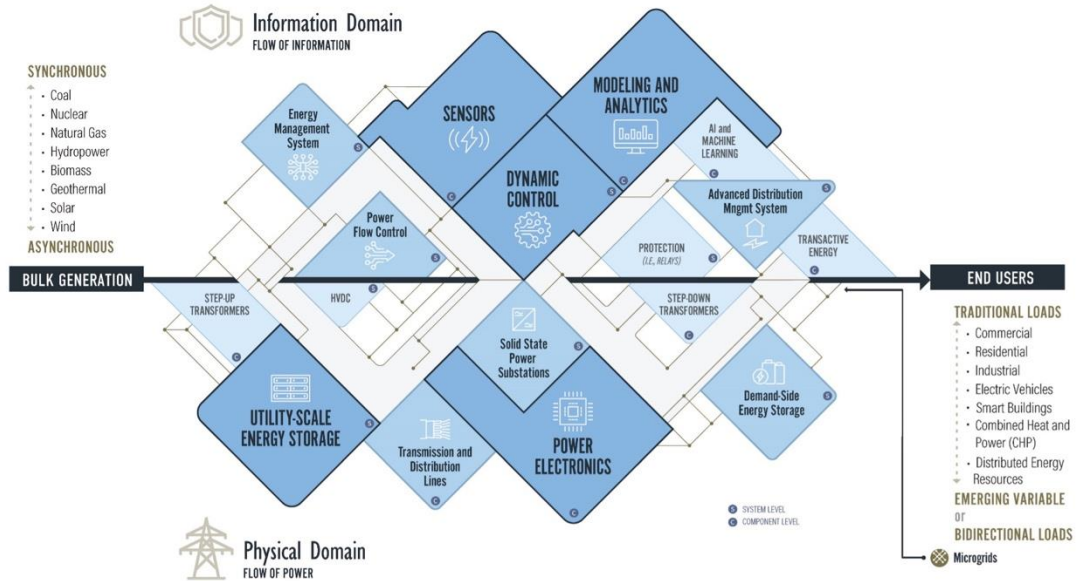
Information Domain
FLOW OF INFORMATION

SYNCHRONOUS
- Coal
- Nuclear
- Natural Gas
- Hydropower
- Biomass
- Geothermal
- Solar
- Wind
ASYNCHRONOUS

BULK GENERATION

Energy Management System S

SENSORS

MODELING AND ANALYTICS C

AI and MACHINE LEARNING

DYNAMIC CONTROL C

Advanced Distribution Mngmt System

Power Flow Control S

PROTECTION (I.E., RELAYS)

TRANSACTIVE ENERGY

END USERS

STEP-UP TRANSFORMERS C

HVDC S

STEP-DOWN TRANSFORMERS C

Solid State Power Substations S

UTILITY-SCALE ENERGY STORAGE S

Demand-Side Energy Storage S

Transmission and Distribution Lines C

POWER ELECTRONICS C

TRADITIONAL LOADS
- Commercial
- Residential
- Industrial
- Electric Vehicles
- Smart Buildings
- Combined Heat and Power (CHP)
- Distributed Energy Resources

EMERGING VARIABLE or BIDIRECTIONAL LOADS

S SYSTEM LEVEL
C COMPONENT LEVEL

Physical Domain
FLOW OF POWER

Microgrids